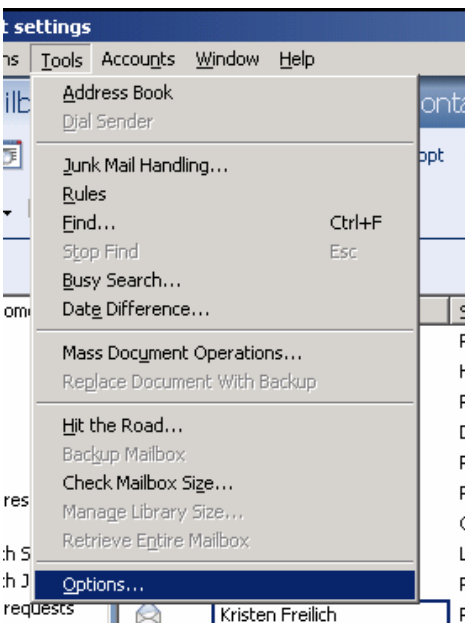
t settings

ns Tools Accounts Window Help

ilb

Address Book
Dial Sender

Junk Mail Handling...
Rules
Find... Ctrl+F
Stop Find Esc
Busy Search...
Date Difference...

Mass Document Operations...
Replace Document With Backup

Hit the Road...
Backup Mailbox
Check Mailbox Size...
Manage Library Size...
Retrieve Entire Mailbox

Options...

onta
ppt
om
res
h S
h J
requests
Kristen Freilich
S
F
H
F
D
F
F
C
L
F
F